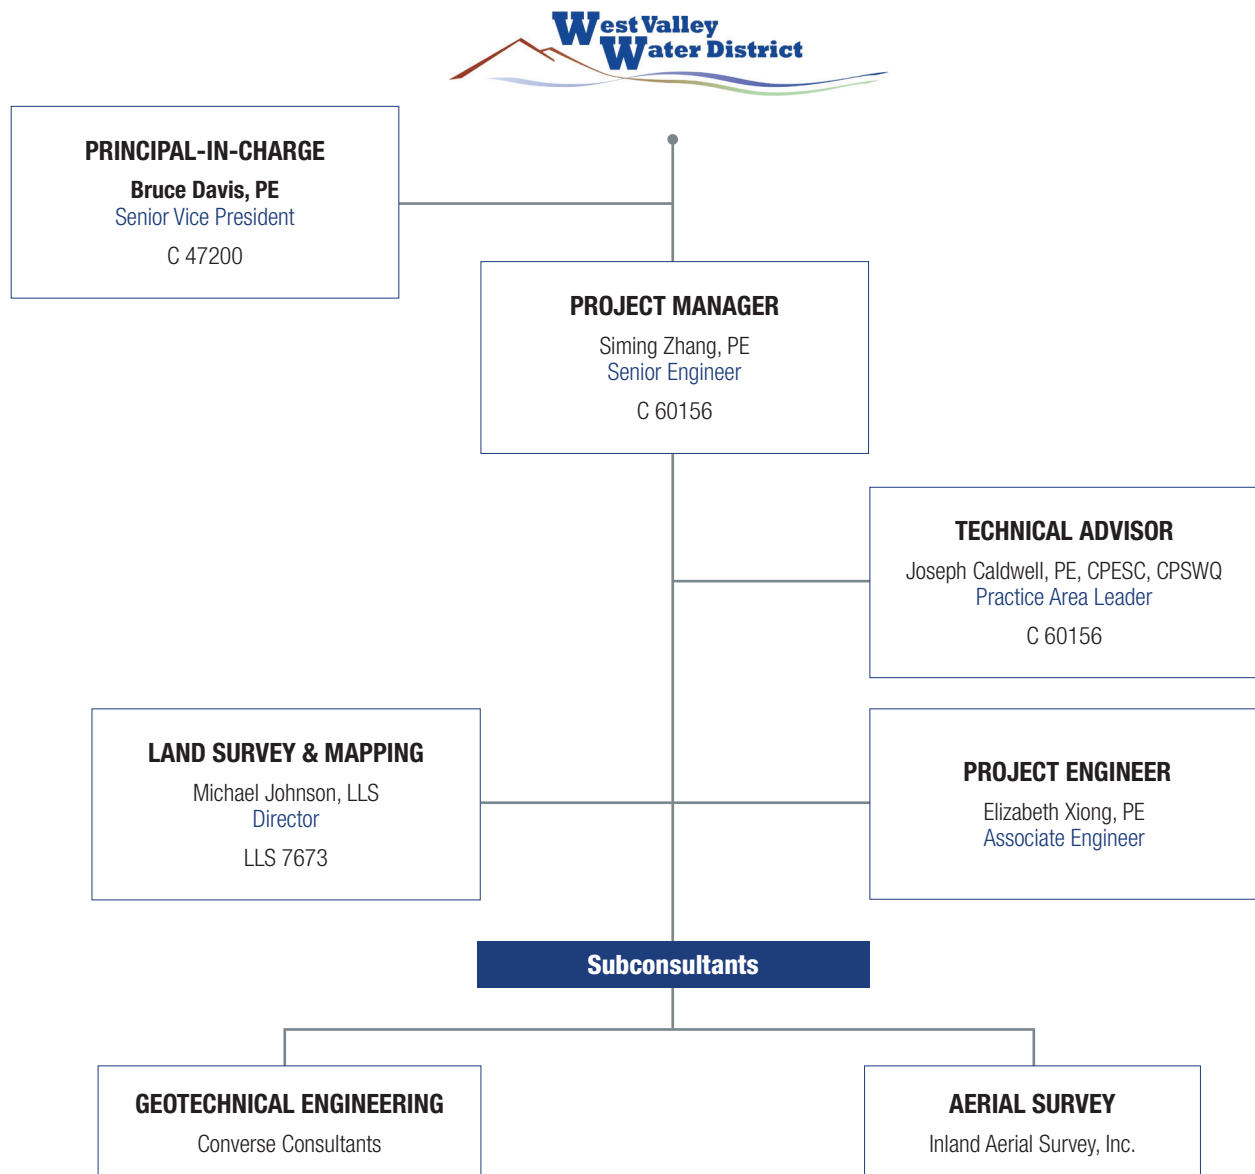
West Valley Water District

PRINCIPAL-IN-CHARGE
Bruce Davis, PE
Senior Vice President
C 47200

PROJECT MANAGER
Siming Zhang, PE
Senior Engineer
C 60156

TECHNICAL ADVISOR
Joseph Caldwell, PE, CPESC, CPSWQ
Practice Area Leader
C 60156

LAND SURVEY & MAPPING
Michael Johnson, LLS
Director
LLS 7673

PROJECT ENGINEER
Elizabeth Xiong, PE
Associate Engineer

Subconsultants

GEOTECHNICAL ENGINEERING
Converse Consultants

AERIAL SURVEY
Inland Aerial Survey, Inc.